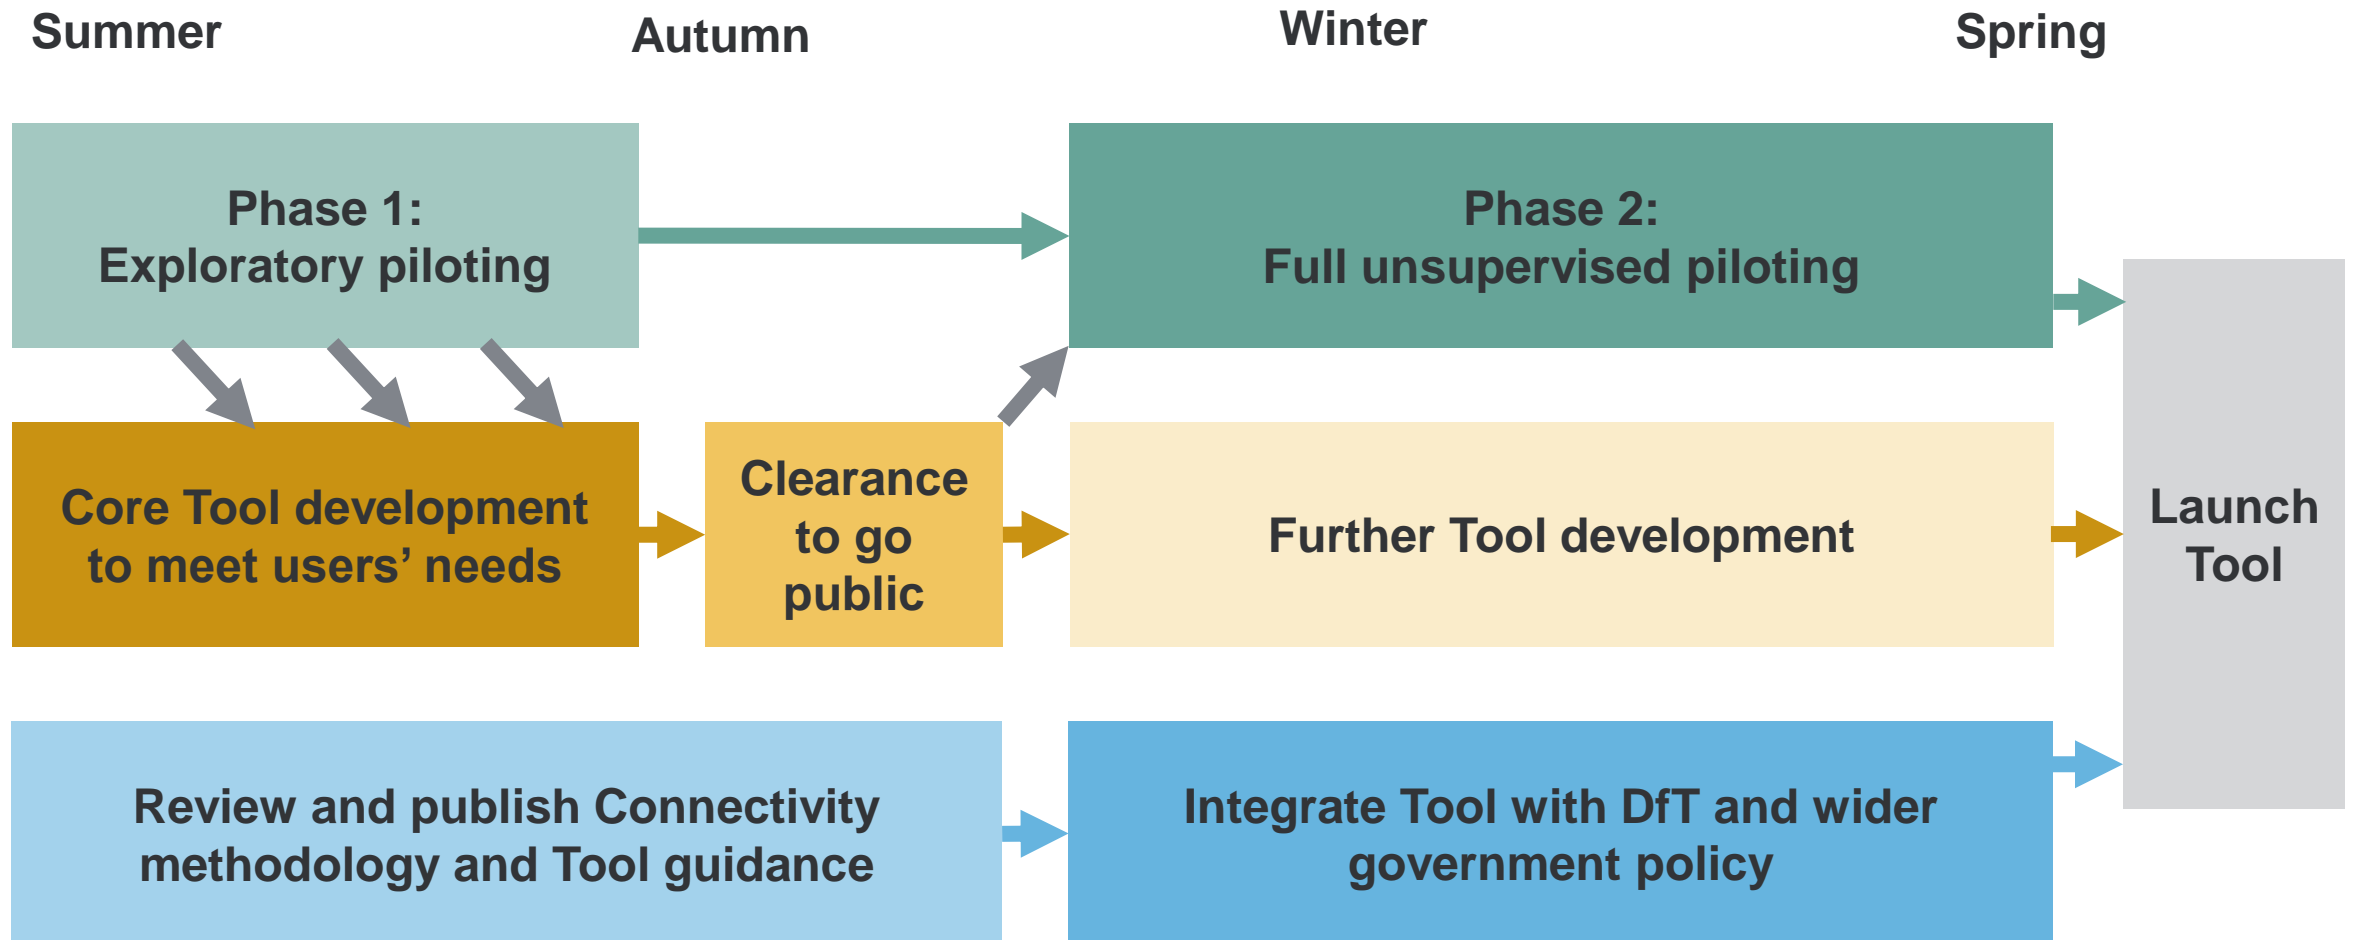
Summer

Autumn

Winter

Spring

Phase 1:
Exploratory piloting

Phase 2:
Full unsupervised piloting

Core Tool development to meet users' needs

Clearance to go public

Further Tool development

Launch Tool

Review and publish Connectivity methodology and Tool guidance

Integrate Tool with DfT and wider government policy